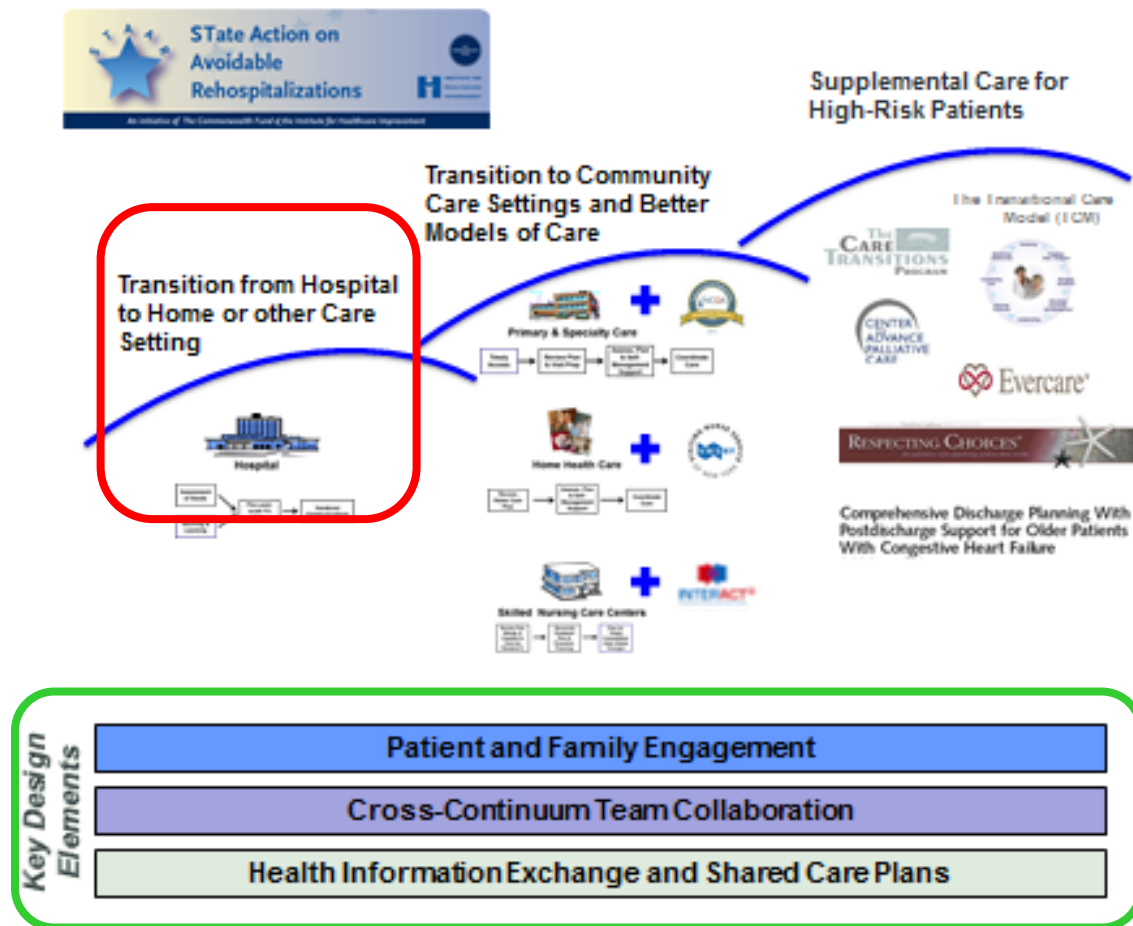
STate Action on Avoidable Rehospitalizations

An initiative of The Commonwealth Fund & the Institute for Healthcare Improvement

Supplemental Care for High-Risk Patients

Transition to Community Care Settings and Better Models of Care

Transition from Hospital to Home or other Care Setting

Hospital

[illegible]

Primary & Specialty Care

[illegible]

Home Health Care

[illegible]

Skilled Nursing Care Centers

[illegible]

INTERACT

The Transitional Care Model (TCM)

The Care Transitions Program

Center to Advance Palliative Care

Evercare

Respecting Choices

Comprehensive Discharge Planning With Postdischarge Support for Older Patients With Congestive Heart Failure

Key Design Elements

Patient and Family Engagement

Cross-Continuum Team Collaboration

Health Information Exchange and Shared Care Plans